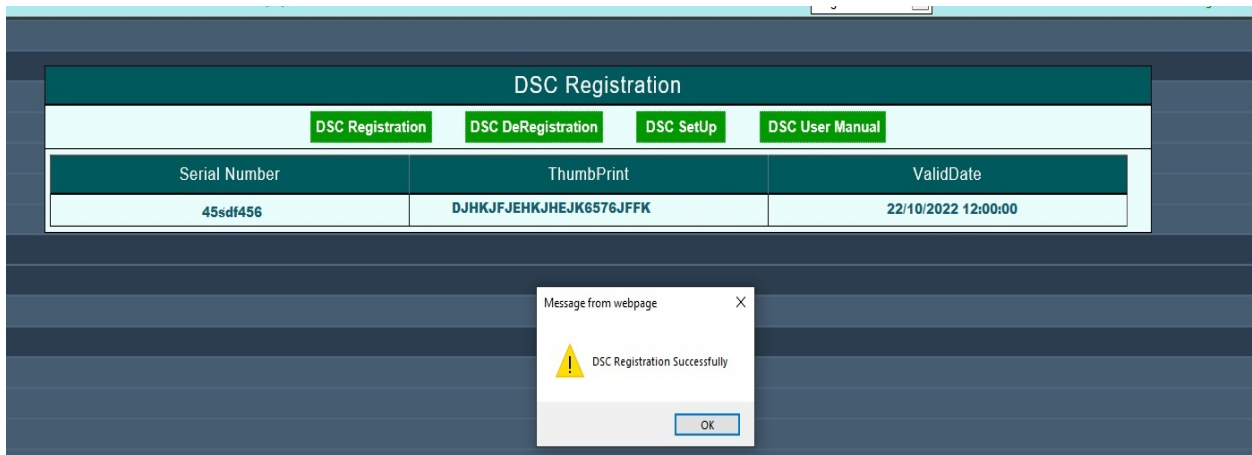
DSC Registration

DSC Registration DSC DeRegistration DSC SetUp DSC User Manual

| Serial Number | ThumbPrint | ValidDate |
|---|---|---|
| 45sdf456 | DJHKJFJEHKJHEJK6576JFFK | 22/10/2022 12:00:00 |

Message from webpage X

DSC Registration Successfully

OK